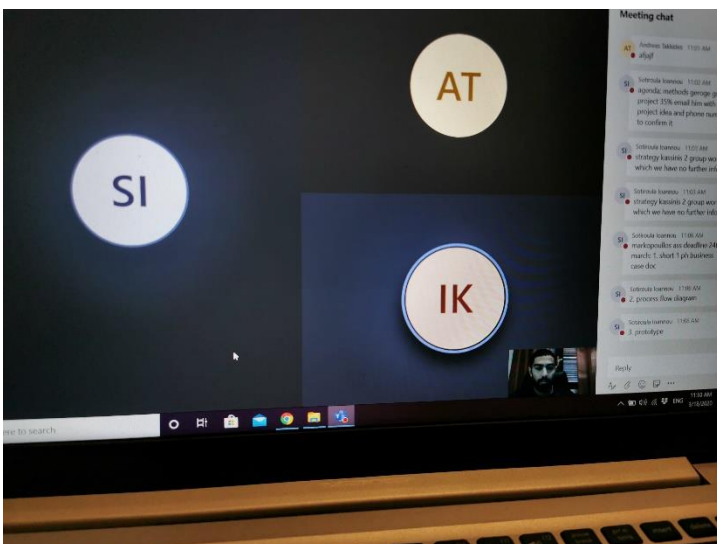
Meeting chat

AT Andreas Taldakis 11:01 AM
afjajf

SI Sotiroula Ioannou 11:02 AM
agenda; methods geroge g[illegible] project 35% email him with project idea and phone num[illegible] to confirm it

SI Sotiroula Ioannou 11:03 AM
strategy kassinis 2 group wo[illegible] which we have no further inf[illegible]

SI Sotiroula Ioannou 11:03 AM
strategy kassinis 2 group wo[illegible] which we have no further inf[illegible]

SI Sotiroula Ioannou 11:06 AM
markopoulou ass deadline 24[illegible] march: 1. short 1 ph business case doc

SI Sotiroula Ioannou 11:06 AM
2. process flow diagram

SI Sotiroula Ioannou 11:07 AM
3. prototype

Reply

AT

SI

IK

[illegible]re to search

ENG 11:10 AM 3/18/2020